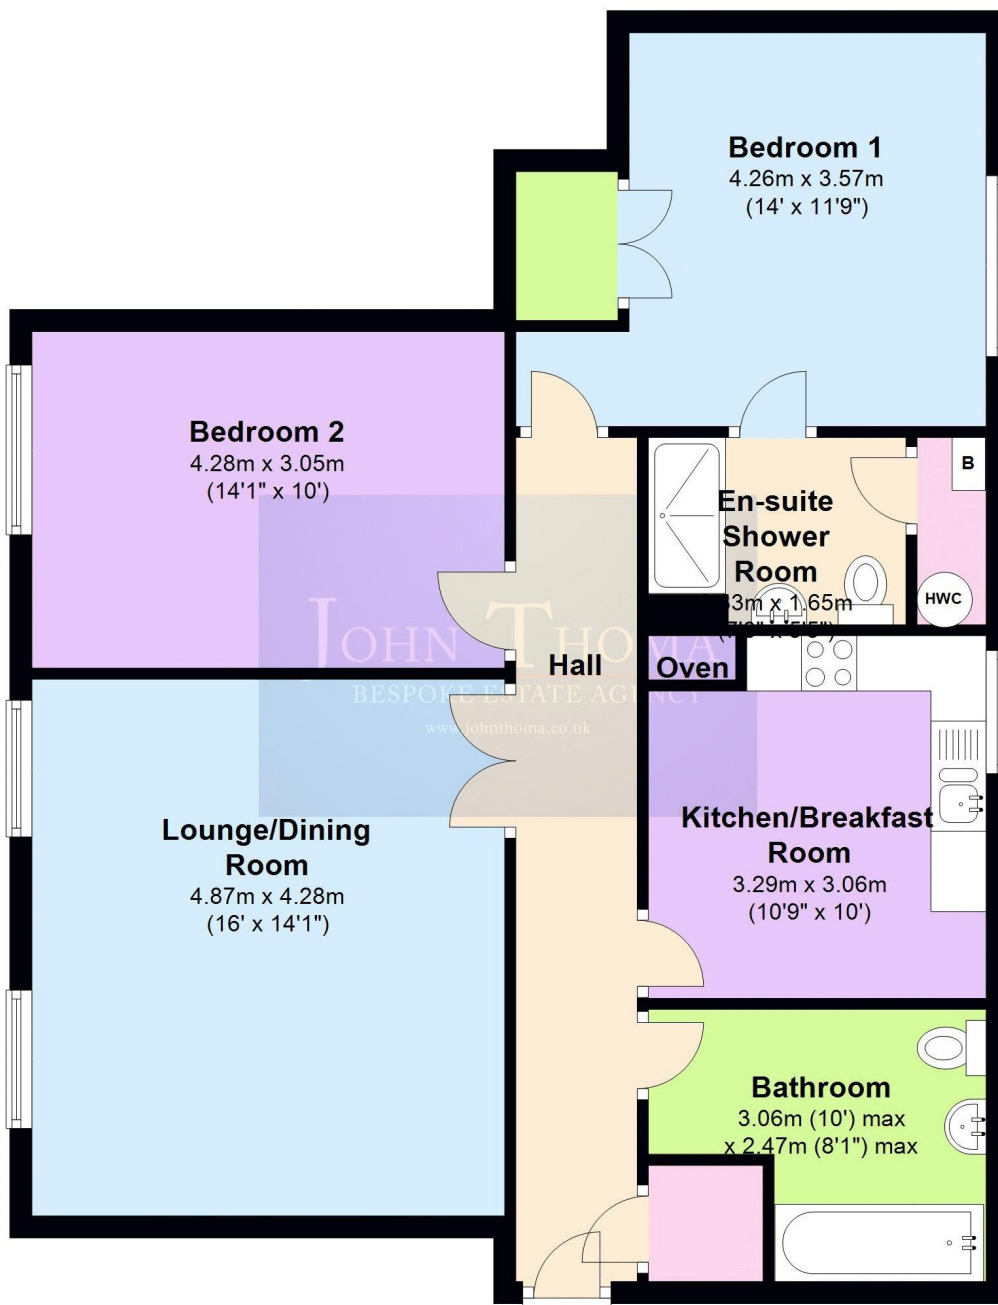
Bedroom 1
4.26m x 3.57m
(14' x 11'9")

Bedroom 2
4.28m x 3.05m
(14'1" x 10')

B

En-suite
Shower
Room
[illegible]3m x 1.65m
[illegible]

HWC

JOHN THOMA
BESPOKE ESTATE AGENCY
www.johnthoma.co.uk

Hall

Oven

Kitchen/Breakfast
Room
3.29m x 3.06m
(10'9" x 10')

Lounge/Dining
Room
4.87m x 4.28m
(16' x 14'1")

Bathroom
3.06m (10') max
x 2.47m (8'1") max